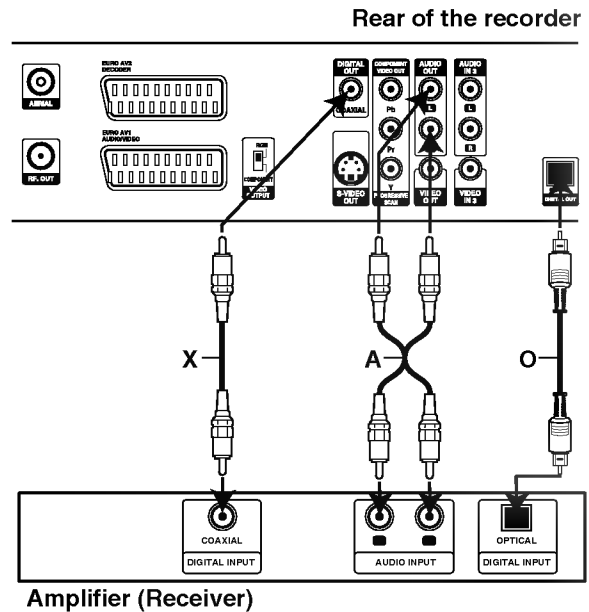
Rear of the recorder

AERIAL

RF. OUT

EURO AV2 DECODER

EURO AV1 AUDIO/VIDEO

RGB

COMPONENT

VIDEO OUTPUT

DIGITAL OUT

COAXIAL

COMPONENT VIDEO OUT

Pb

Pr

Y

PROGRESSIVE SCAN

S-VIDEO OUT

AUDIO OUT

L

R

VIDEO OUT

AUDIO IN 2

L

R

VIDEO IN 2

DIGITAL OUT

X

A

O

COAXIAL

DIGITAL INPUT

AUDIO INPUT

OPTICAL

DIGITAL INPUT

Amplifier (Receiver)